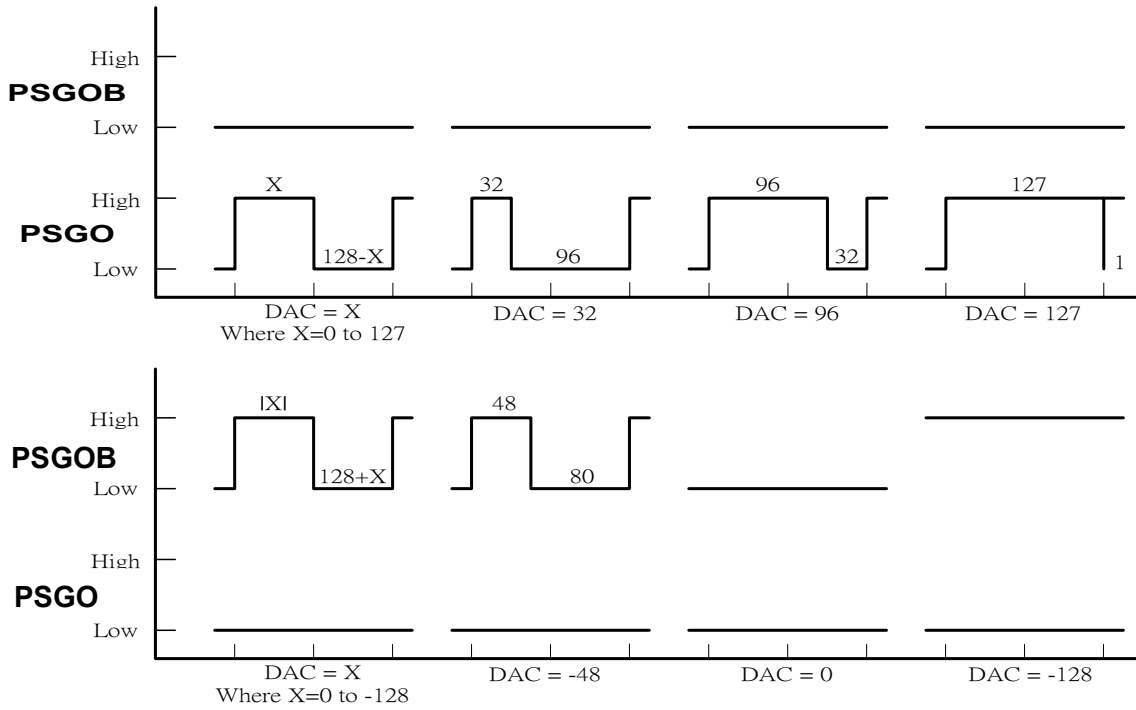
High
PSGOB
Low
High
PSGO
Low

X
128-X
32
96
96
32
127
1

DAC = X
Where X=0 to 127
DAC = 32
DAC = 96
DAC = 127

High
PSGOB
Low
High
PSGO
Low

|X|
128+X
48
80

DAC = X
Where X=0 to -128
DAC = -48
DAC = 0
DAC = -128